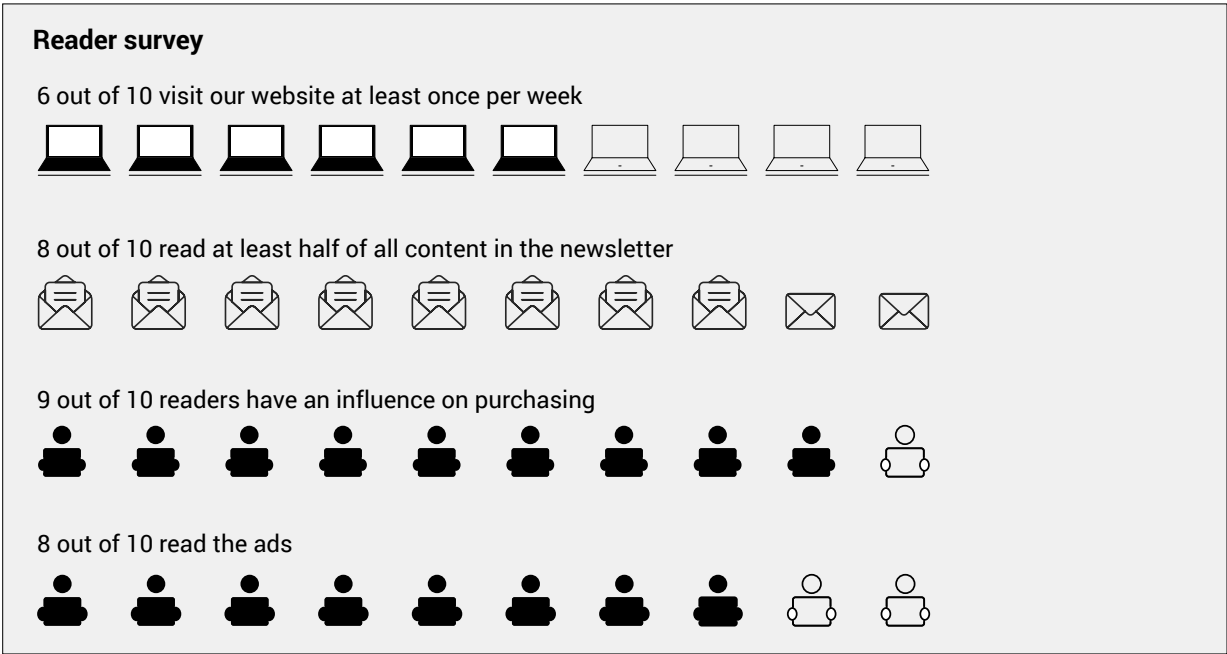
**Reader survey**

6 out of 10 visit our website at least once per week

8 out of 10 read at least half of all content in the newsletter

9 out of 10 readers have an influence on purchasing

8 out of 10 read the ads